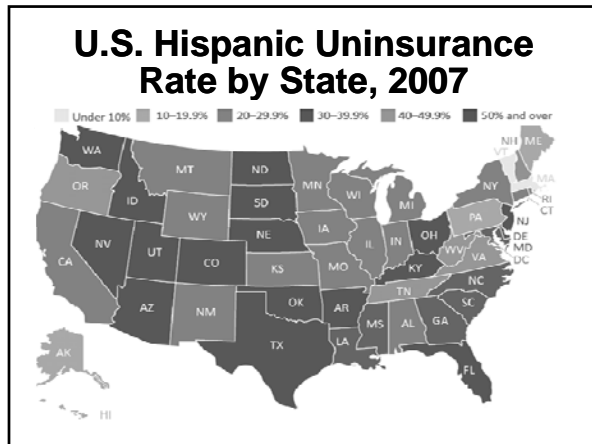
U.S. Hispanic Uninsurance Rate by State, 2007

Under 10% 10–19.9% 20–29.9% 30–39.9% 40–49.9% 50% and over

WA OR ID MT ND SD WY NV UT CO NE CA AZ NM KS OK TX MN WI IA IL MO AR LA MS MI IN OH KY TN AL GA FL SC NC VA WV PA NY ME NH VT MA RI CT NJ DE MD DC AK HI